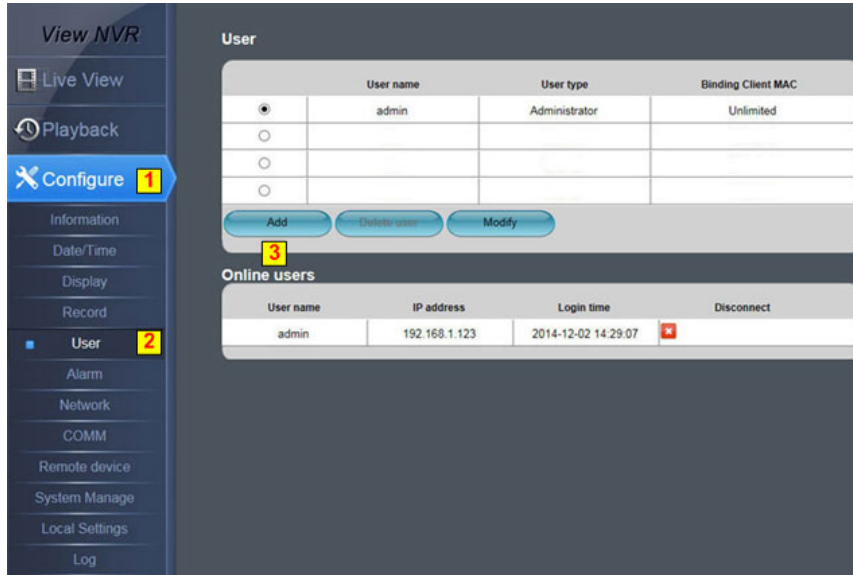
View NVR
Live View
Playback
Configure 1
Information
Date/Time
Display
Record
User 2
Alarm
Network
COMM
Remote device
System Manage
Local Settings
Log

User

| | User name | User type | Binding Client MAC |
|---|---|---|---|
| ◉ | admin | Administrator | Unlimited |
| ○ | | | |
| ○ | | | |
| ○ | | | |

Add Delete user Modify
3

Online users

| User name | IP address | Login time | Disconnect |
|---|---|---|---|
| admin | 192.168.1.123 | 2014-12-02 14:29:07 | |